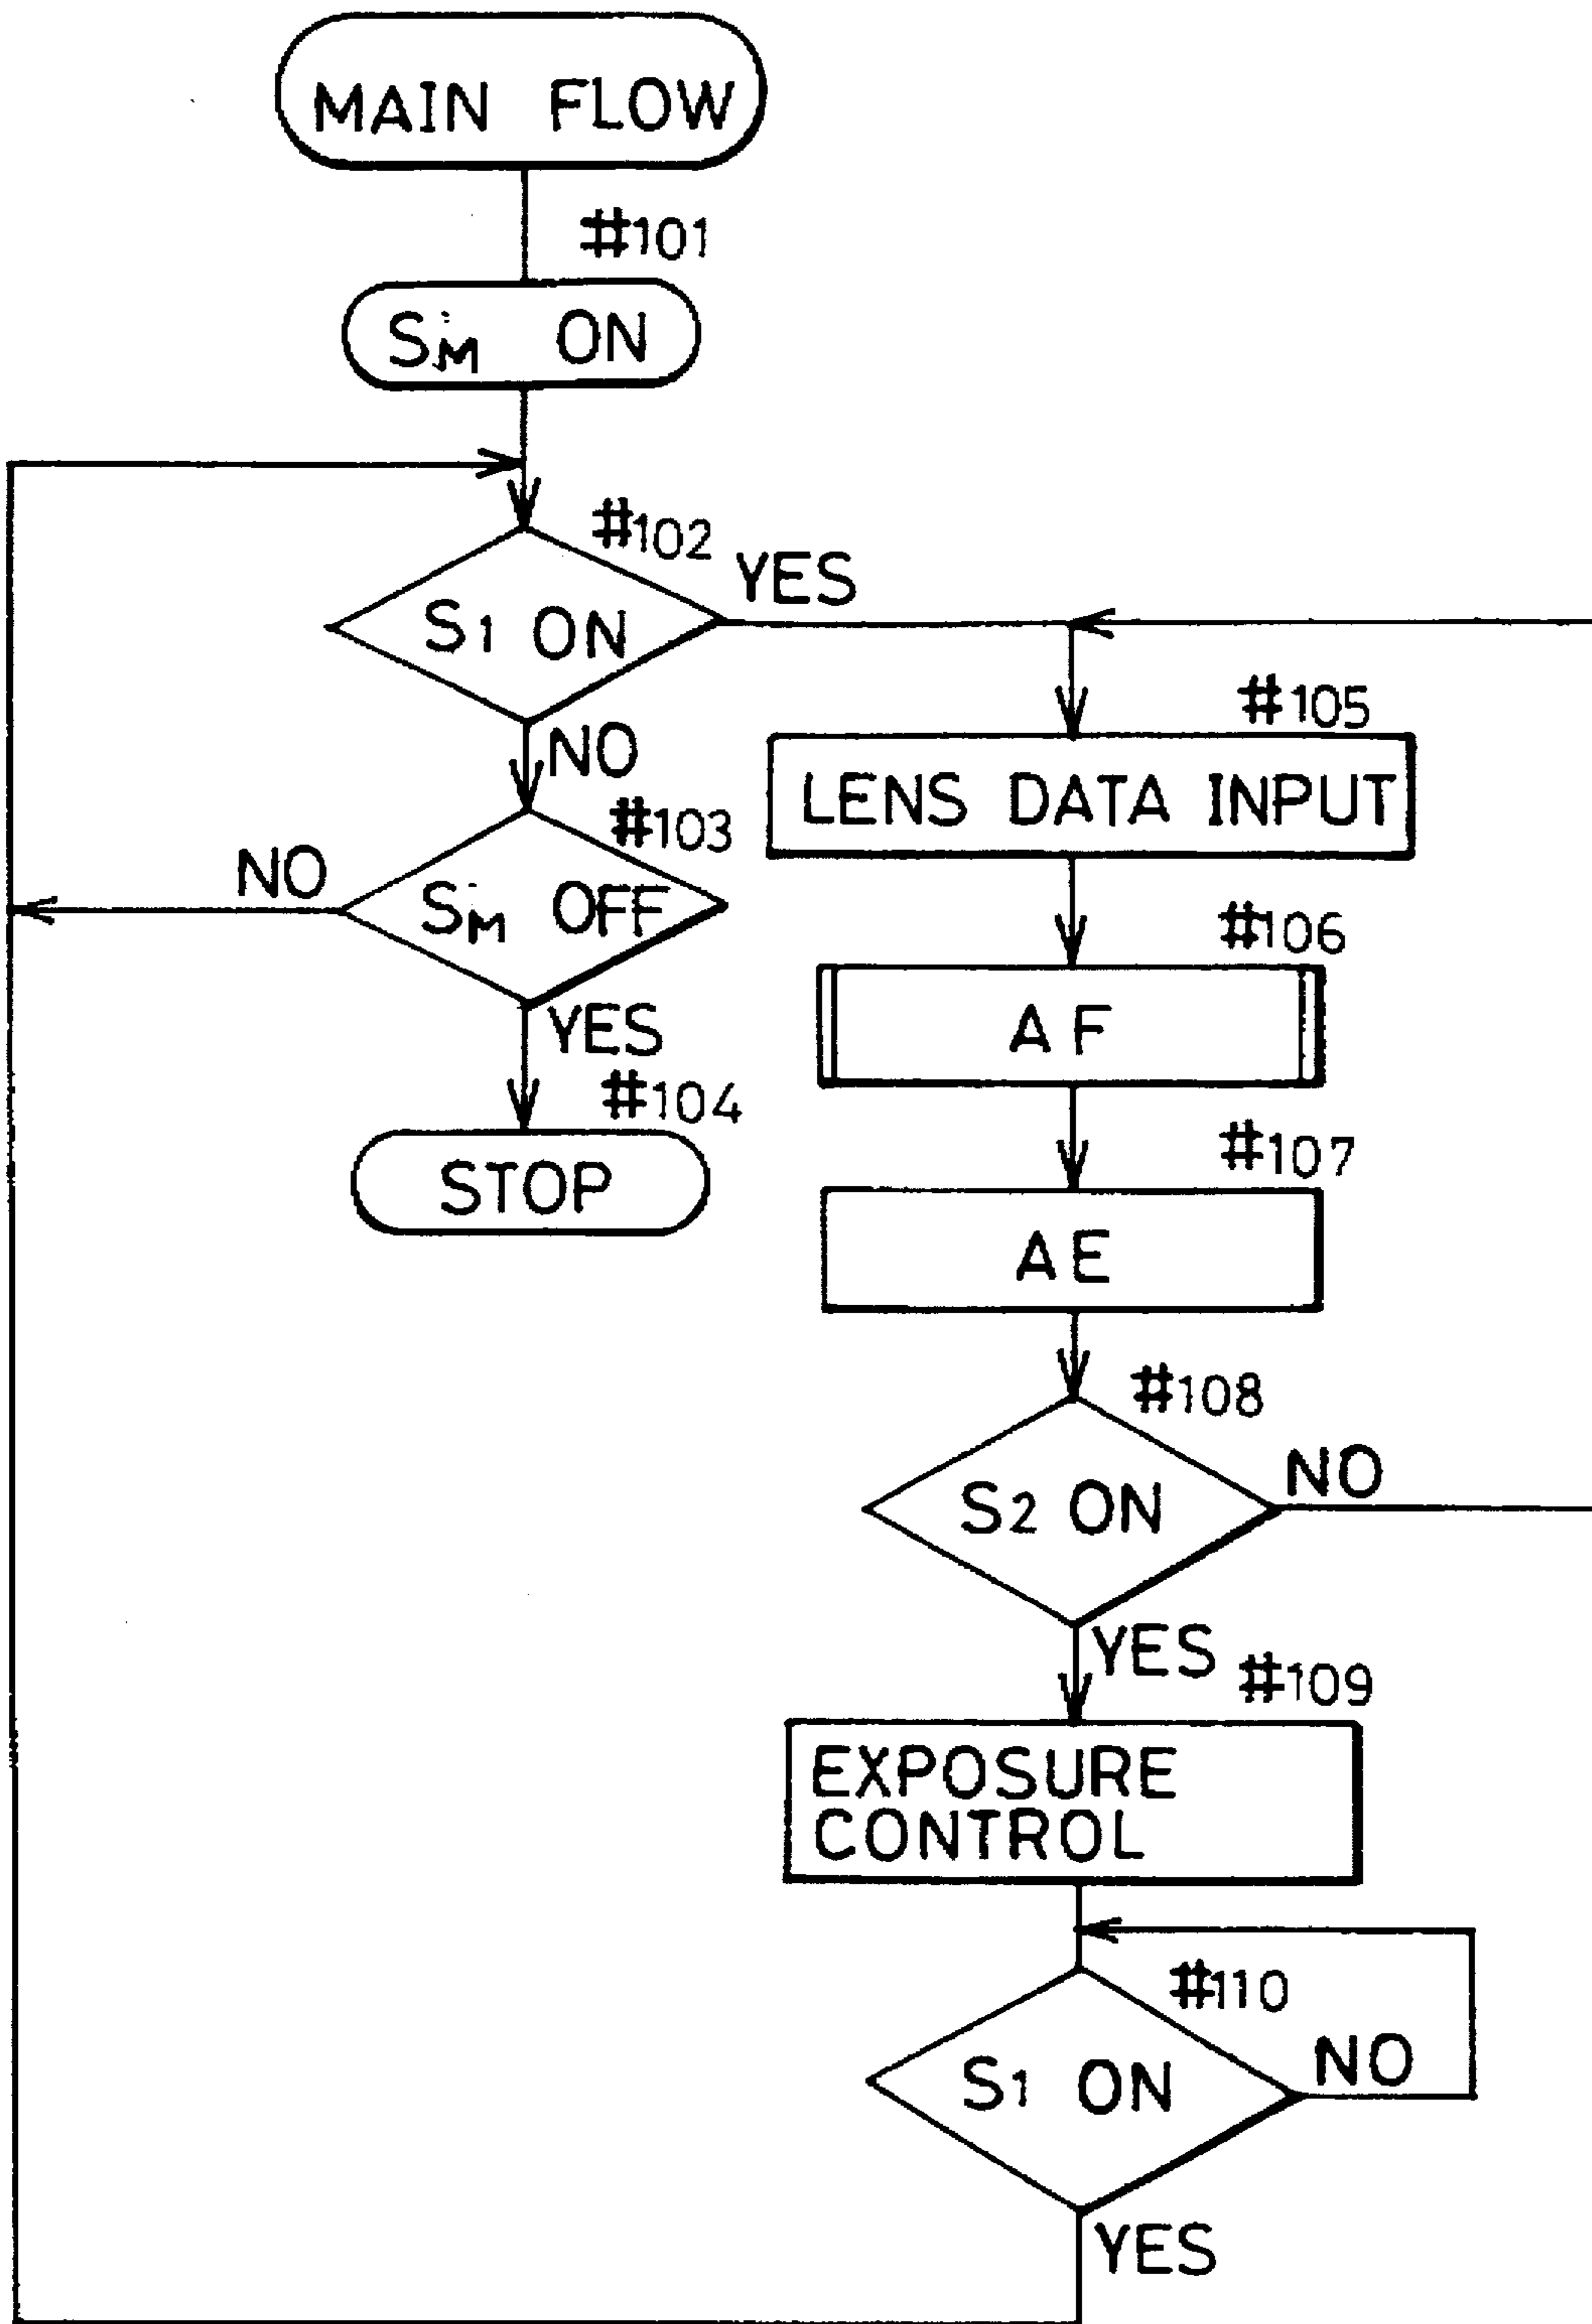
MAIN FLOW

#101

$S_M$ ON

#102

YES

$S_1$ ON

NO

#103

NO

$S_M$ OFF

YES

#104

STOP

#105

LENS DATA INPUT

#106

AF

#107

AE

#108

$S_2$ ON

NO

YES

#109

EXPOSURE CONTROL

#110

$S_1$ ON

NO

YES